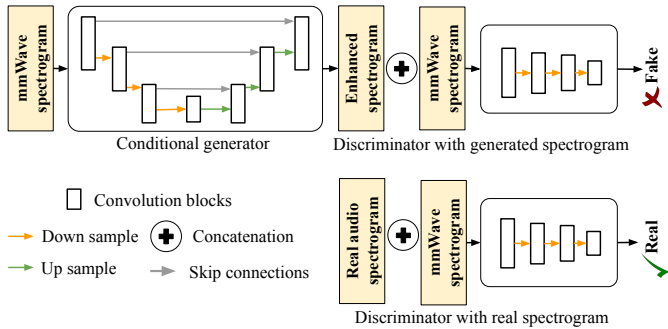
mmWave spectrogram

Conditional generator

Enhanced spectrogram

mmWave spectrogram

Fake

Discriminator with generated spectrogram

Convolution blocks

Down sample

Concatenation

Up sample

Skip connections

Real audio spectrogram

mmWave spectrogram

Real

Discriminator with real spectrogram